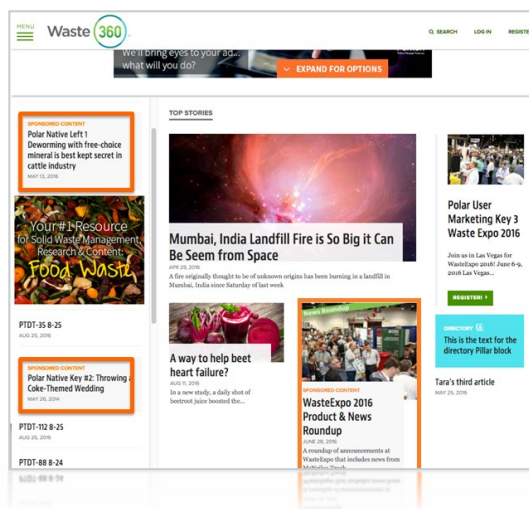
MENU

Waste 360

SEARCH LOG IN REGISTE

We'll bring eyes to your ad... what will you do?

EXPAND FOR OPTIONS

SPONSORED CONTENT

Polar Native Left 1 Deworming with free-choice mineral is best kept secret in cattle industry

MAY 13, 2016

Your #1 Resource for Solid Waste Management Research & Content: Food Waste

PTDT-35 8-25

AUG 25, 2016

SPONSORED CONTENT

Polar Native Key #2: Throwing a Coke-Themed Wedding

MAY 26, 2014

PTDT-112 8-25

AUG 25, 2016

PTDT-88 8-24

TOP STORIES

Mumbai, India Landfill Fire is So Big it Can Be Seem from Space

APR 29, 2016

A fire originally thought to be of unknown origins has been burning in a landfill in Mumbai, India since Saturday of last week

A way to help beet heart failure?

AUG 11, 2016

In a new study, a daily shot of beetroot juice boosted the...

News Roundup

SPONSORED CONTENT

WasteExpo 2016 Product & News Roundup

JUNE 28, 2016

A roundup of announcements at WasteExpo that includes news from McNeilus Truck...

Polar User Marketing Key 3 Waste Expo 2016

Join us in Las Vegas for WasteExpo 2016! June 6-9, 2016 Las Vegas...

REGISTER

DIRECTORY

This is the text for the directory Pillar block

Tara's third article

MAY 25, 2016